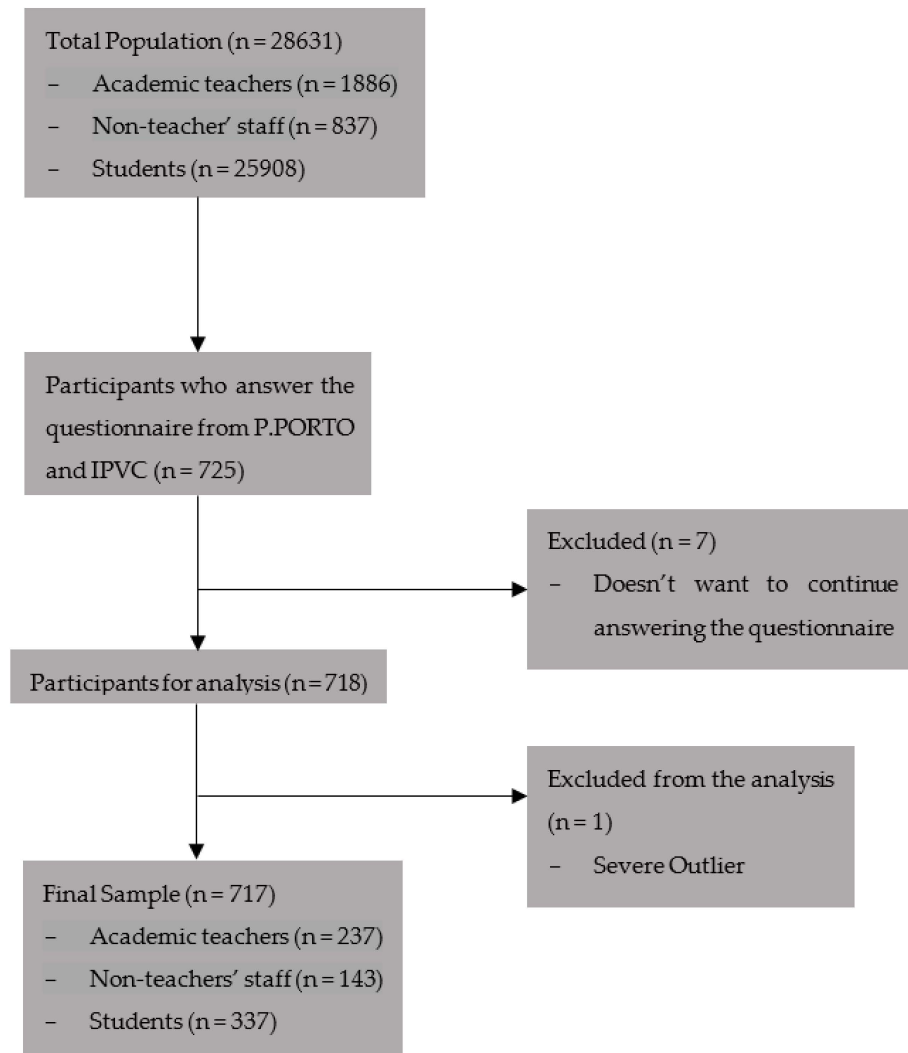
Total Population (n = 28631)
– Academic teachers (n = 1886)
– Non-teacher' staff (n = 837)
– Students (n = 25908)

Participants who answer the questionnaire from P.PORTO and IPVC (n = 725)

Excluded (n = 7)
– Doesn't want to continue answering the questionnaire

Participants for analysis (n = 718)

Excluded from the analysis (n = 1)
– Severe Outlier

Final Sample (n = 717)
– Academic teachers (n = 237)
– Non-teachers' staff (n = 143)
– Students (n = 337)